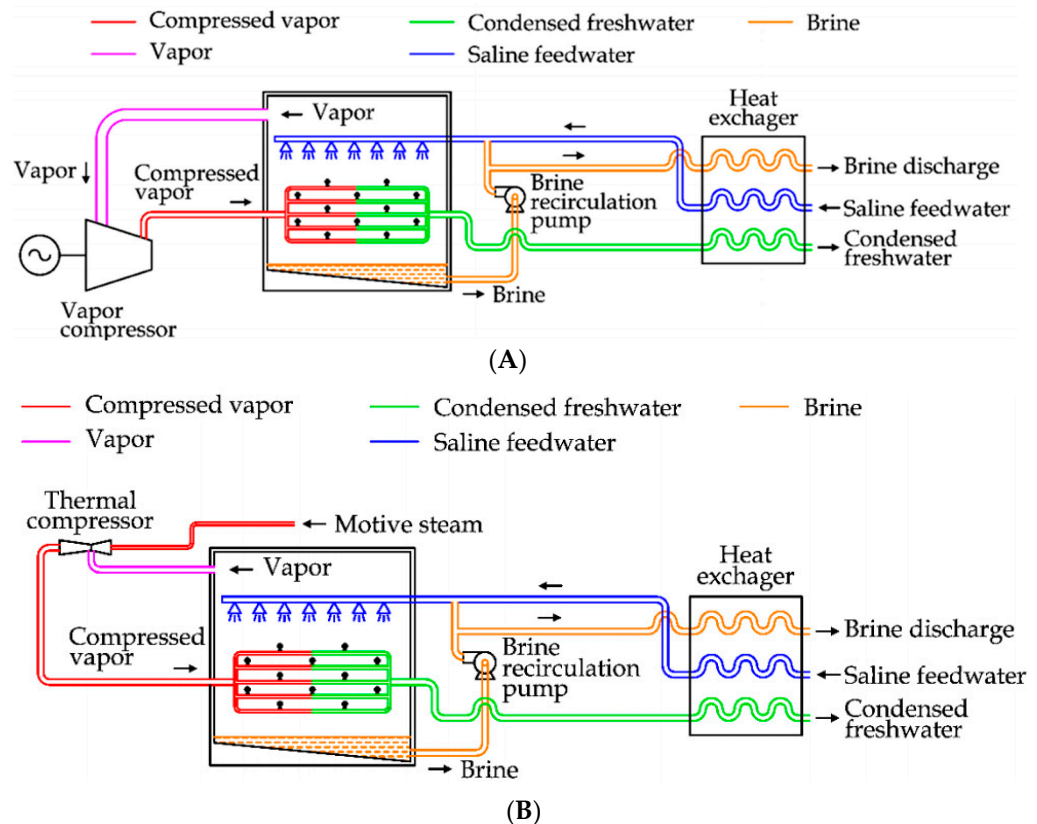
Compressed vapor
Vapor
Condensed freshwater
Saline feedwater
Brine

Vapor
Heat exchager
Vapor
Compressed vapor
Brine recirculation pump
Brine discharge
Saline feedwater
Condensed freshwater
Brine
Vapor compressor

(A)

Compressed vapor
Vapor
Condensed freshwater
Saline feedwater
Brine

Thermal compressor
Motive steam
Vapor
Heat exchager
Compressed vapor
Brine recirculation pump
Brine discharge
Saline feedwater
Condensed freshwater
Brine

(B)